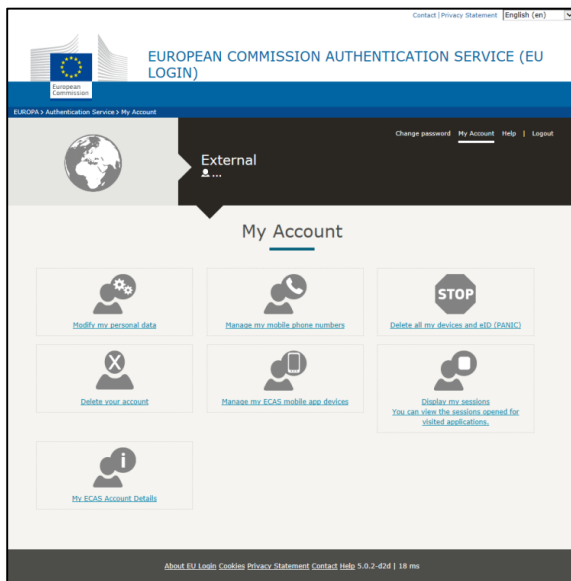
Contact | Privacy Statement English (en)

European Commission

EUROPEAN COMMISSION AUTHENTICATION SERVICE (EU LOGIN)

EUROPA > Authentication Service > My Account

Change password My Account Help | Logout

External
...

My Account

Modify my personal data

Manage my mobile phone numbers

STOP

Delete all my devices and eID (PANIC)

Delete your account

Manage my ECAS mobile app devices

Display my sessions
You can view the sessions opened for visited applications.

My ECAS Account Details

About EU Login Cookies Privacy Statement Contact Help 5.0.2-d2d | 18 ms